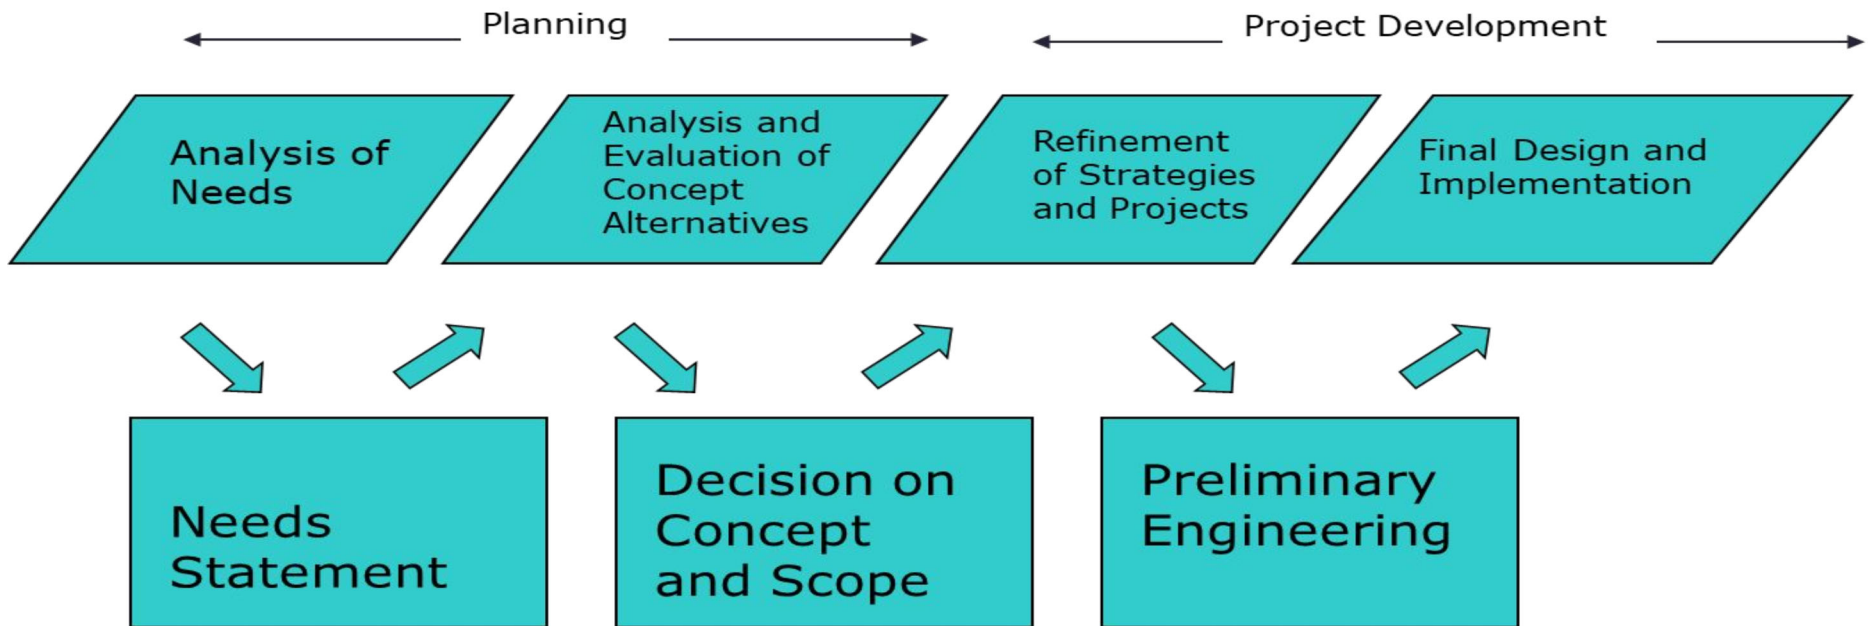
Planning

Project Development

Analysis of Needs

Analysis and Evaluation of Concept Alternatives

Refinement of Strategies and Projects

Final Design and Implementation

Needs Statement

Decision on Concept and Scope

Preliminary Engineering